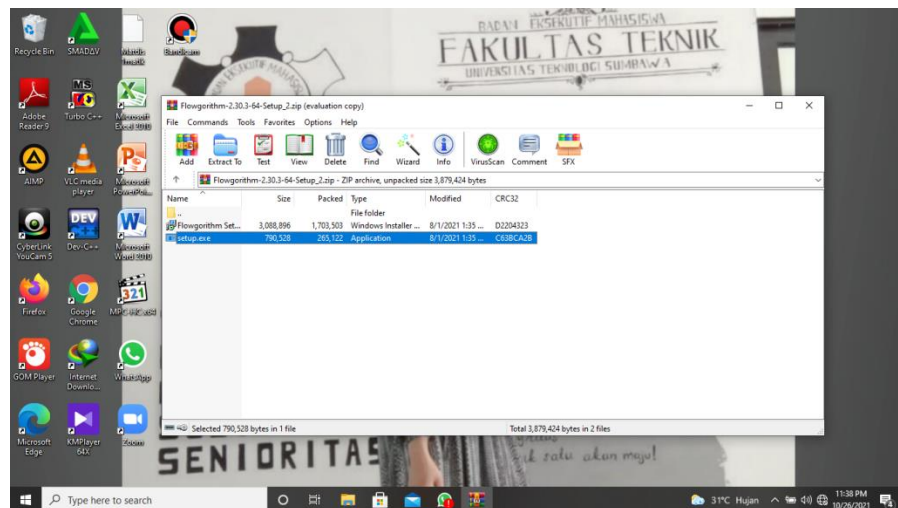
Recycle Bin
SMADAV
Mardis Imelk
Bandicam
Adobe Reader 9
Turbo C++
Microsoft Excel 2010
AIMP
VLC media player
Microsoft PowerPoi...
CyberLink YouCam 5
Dev-C++
Microsoft Word 2010
Firefox
Google Chrome
MPC-HC x64
GOM Player
Internet Downlo...
WhatsApp
Microsoft Edge
KMPlayer 64X
Zoom

BADAN EKSEKUTIF MAHASISWA
FAKULTAS TEKNIK
UNIVERSITAS TEKNOLOGI SUMBAWA

SENIORITAS
...k satu akan maju!

Flowgorithm-2.30.3-64-Setup_2.zip (evaluation copy)
File Commands Tools Favorites Options Help
Add Extract To Test View Delete Find Wizard Info VirusScan Comment SFX
Flowgorithm-2.30.3-64-Setup_2.zip - ZIP archive, unpacked size 3,879,424 bytes

| Name | Size | Packed | Type | Modified | CRC32 |
|---|---|---|---|---|---|
| .. | | | File folder | | |
| Flowgorithm Set... | 3,088,896 | 1,703,503 | Windows Installer ... | 8/1/2021 1:35 ... | D2204323 |
| setup.exe | 790,528 | 265,122 | Application | 8/1/2021 1:35 ... | C63BCA2B |

Selected 790,528 bytes in 1 file
Total 3,879,424 bytes in 2 files

Type here to search
31°C Hujan
11:38 PM
10/26/2021